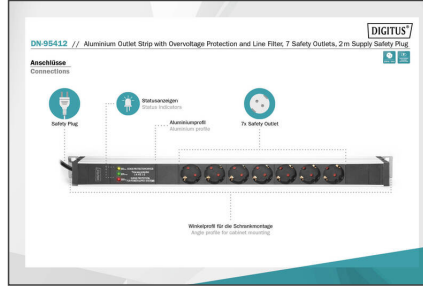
DIGITUS®

DN-95412 // Aluminium Outlet Strip with Overvoltage Protection and Line Filter, 7 Safety Outlets, 2 m Supply Safety Plug

Anschlüsse
Connections

Safety Plug

Statusanzeigen
Status indicators

Aluminiumprofil
Aluminium profile

7x Safety Outlet

Winkelprofil für die Schrankmontage
Angle profile for cabinet mounting